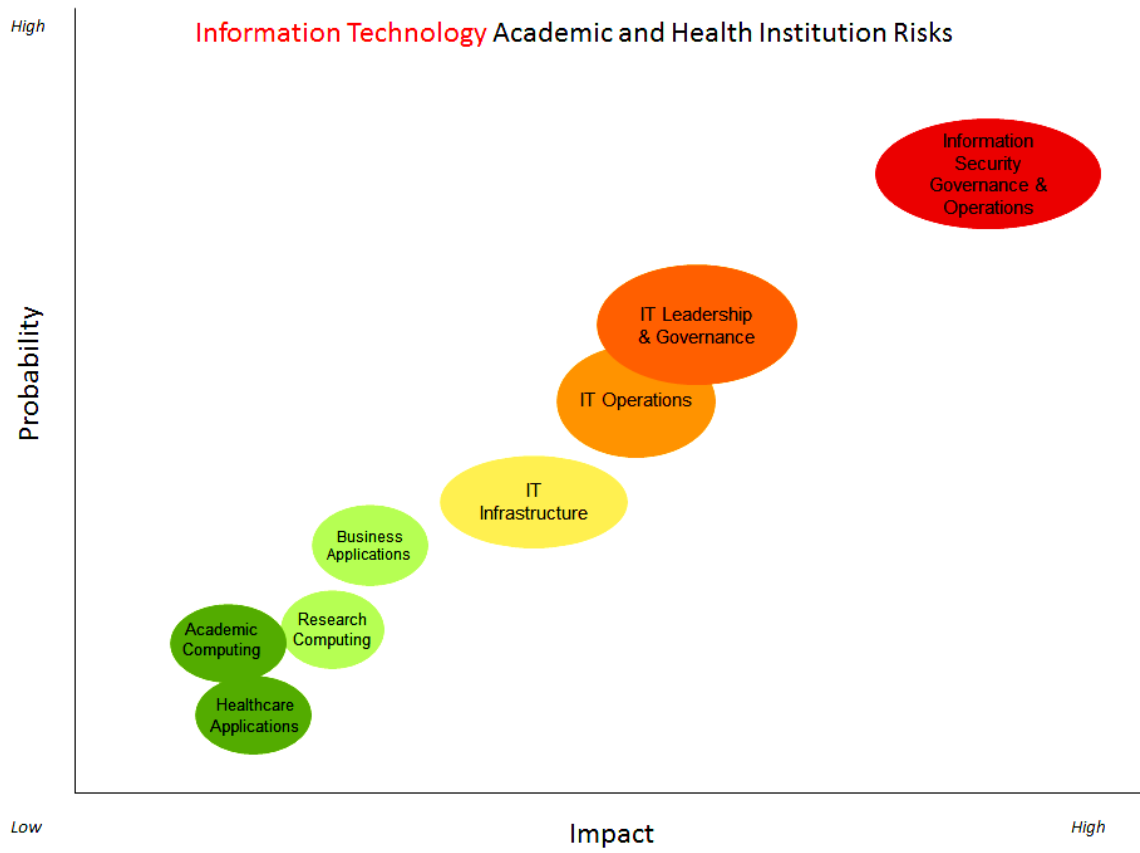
High

Information Technology Academic and Health Institution Risks

Information Security Governance & Operations

IT Leadership & Governance

IT Operations

IT Infrastructure

Business Applications

Research Computing

Academic Computing

Healthcare Applications

Probability

Low

Impact

High